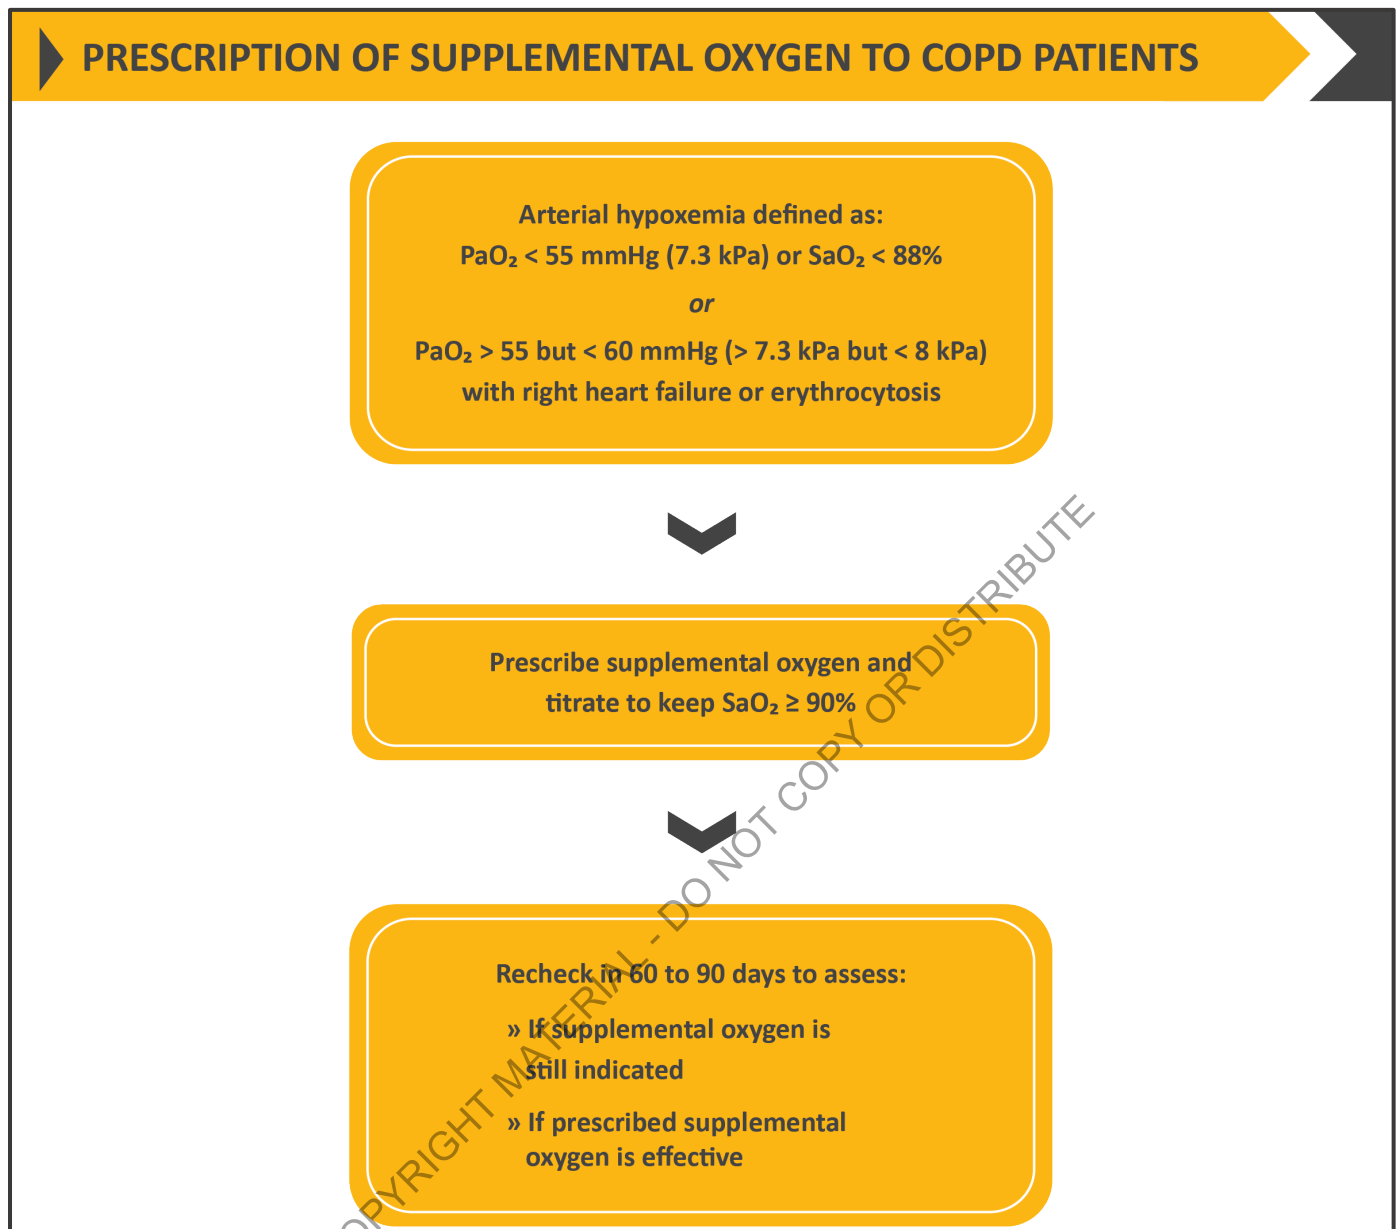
PRESCRIPTION OF SUPPLEMENTAL OXYGEN TO COPD PATIENTS

Arterial hypoxemia defined as:
$PaO_2$ < 55 mmHg (7.3 kPa) or $SaO_2$ < 88%

or

$PaO_2$ > 55 but < 60 mmHg (> 7.3 kPa but < 8 kPa)
with right heart failure or erythrocytosis

Prescribe supplemental oxygen and titrate to keep $SaO_2 \geq 90\%$

Recheck in 60 to 90 days to assess:

» If supplemental oxygen is still indicated

» If prescribed supplemental oxygen is effective

OPYRIGHT MATERIAL - DO NOT COPY OR DISTRIBUTE